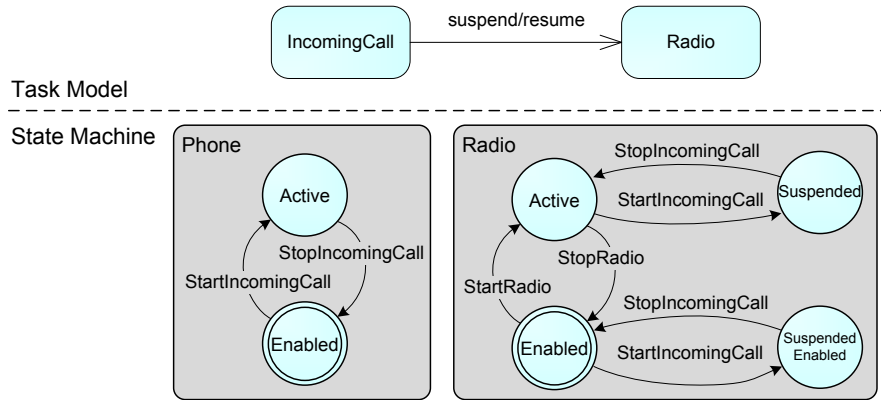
IncomingCall

suspend/resume

Radio

Task Model

State Machine

Phone

Active

StopIncomingCall

StartIncomingCall

Enabled

Radio

StopIncomingCall

Active

StartIncomingCall

Suspended

StopRadio

StartRadio

StopIncomingCall

Enabled

StartIncomingCall

Suspended Enabled